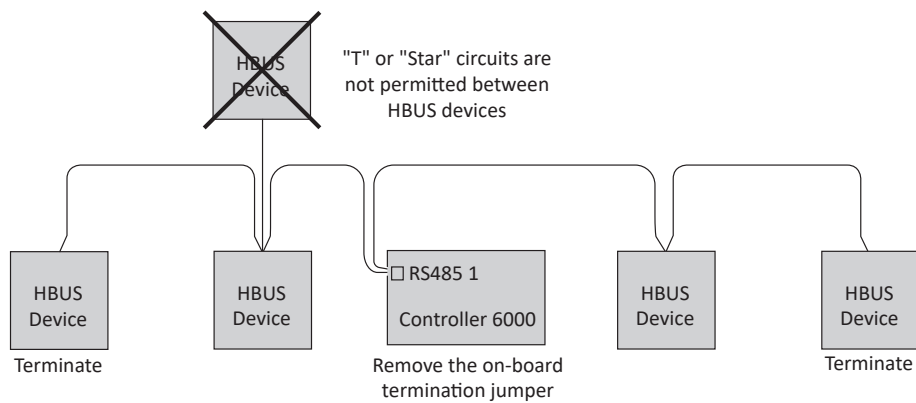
HBUS Device

"T" or "Star" circuits are not permitted between HBUS devices

HBUS Device

Terminate

HBUS Device

RS485 1

Controller 6000

Remove the on-board termination jumper

HBUS Device

HBUS Device

Terminate